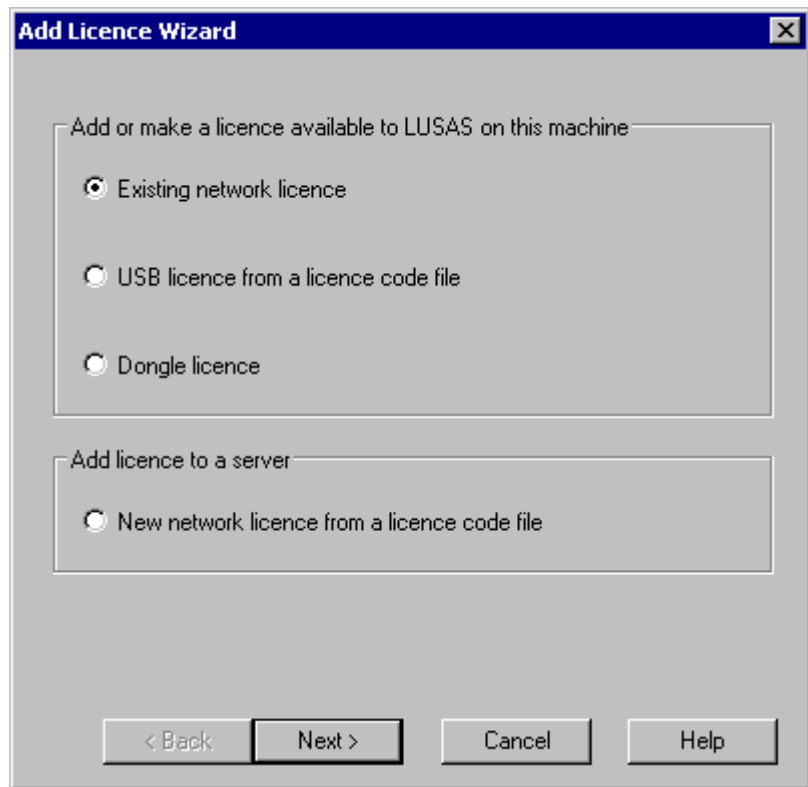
Add Licence Wizard

Add or make a licence available to LUSAS on this machine

Existing network licence

USB licence from a licence code file

Dongle licence

Add licence to a server

New network licence from a licence code file

< Back
Next >
Cancel
Help